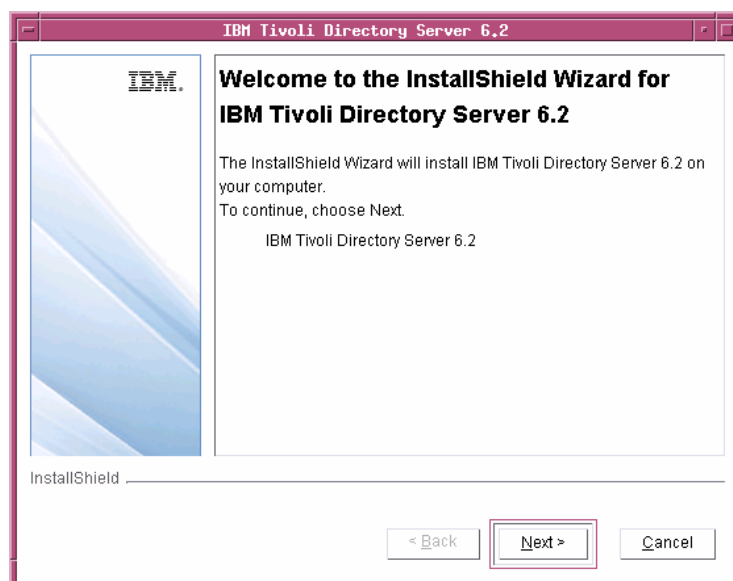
IBM Tivoli Directory Server 6.2

IBM.

Welcome to the InstallShield Wizard for IBM Tivoli Directory Server 6.2

The InstallShield Wizard will install IBM Tivoli Directory Server 6.2 on your computer.
To continue, choose Next.

IBM Tivoli Directory Server 6.2

InstallShield

< Back

Next >

Cancel